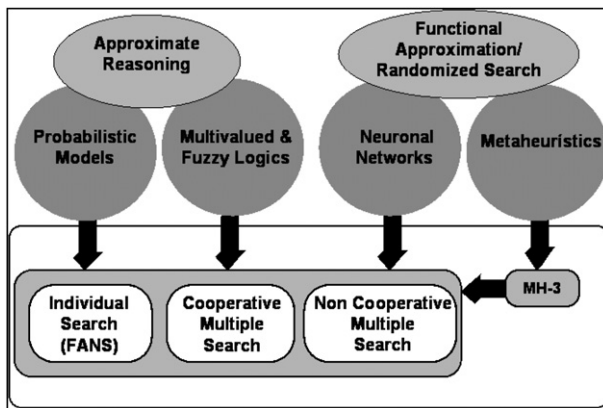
Approximate Reasoning

Functional Approximation/ Randomized Search

Probabilistic Models

Multivalued & Fuzzy Logics

Neuronal Networks

Metaheurístics

Individual Search (FANS)

Cooperative Multiple Search

Non Cooperative Multiple Search

MH-3